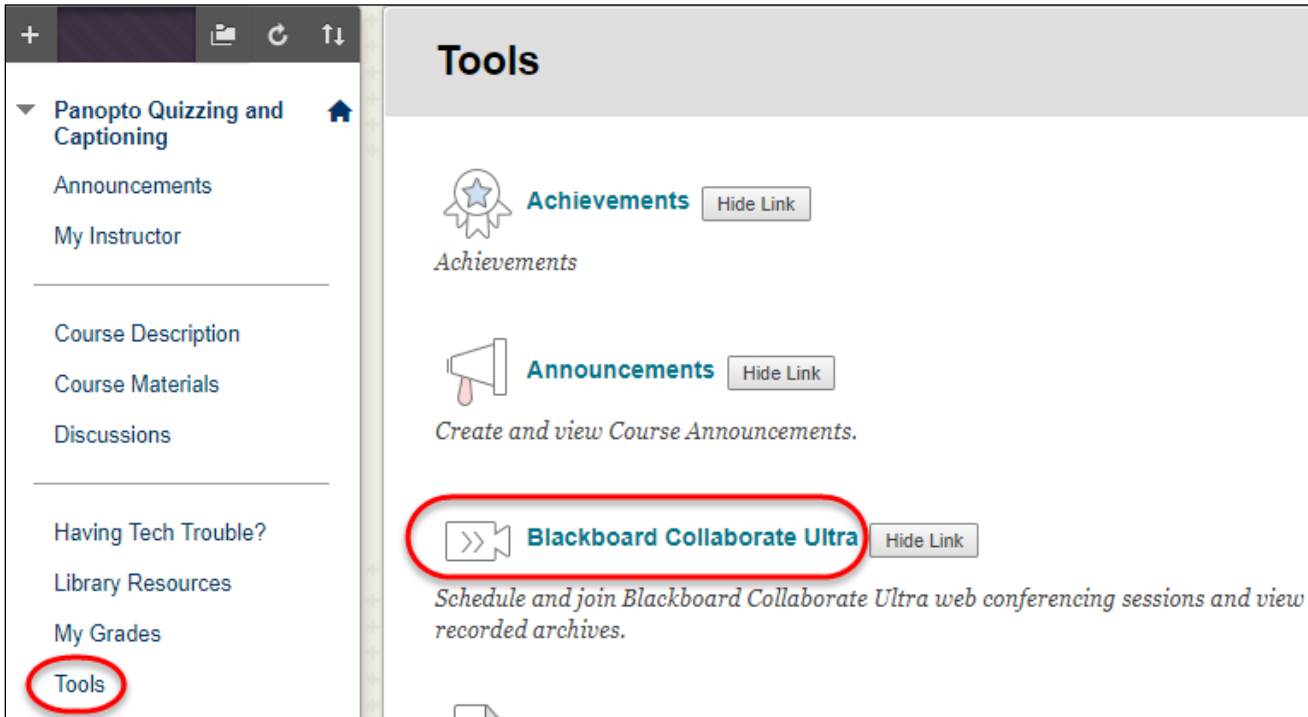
+

Panopto Quizzing and Captioning

Announcements

My Instructor

Course Description

Course Materials

Discussions

Having Tech Trouble?

Library Resources

My Grades

Tools

Tools

Achievements Hide Link

Achievements

Announcements Hide Link

Create and view Course Announcements.

Blackboard Collaborate Ultra Hide Link

Schedule and join Blackboard Collaborate Ultra web conferencing sessions and view recorded archives.